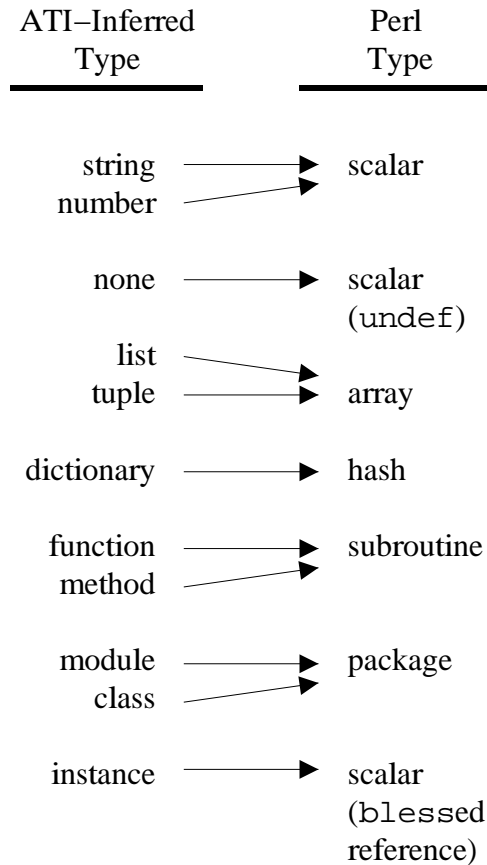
| ATI–Inferred Type | Perl Type |
|---|---|
| string | scalar |
| number | scalar |
| none | scalar (undef) |
| list | array |
| tuple | array |
| dictionary | hash |
| function | subroutine |
| method | subroutine |
| module | package |
| class | package |
| instance | scalar (blessed reference) |